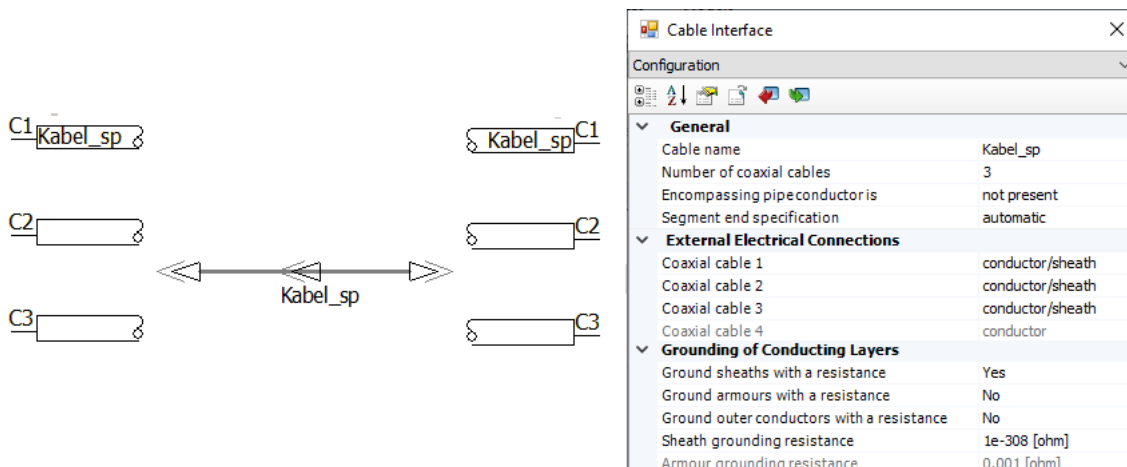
C1 Kabel_sp

C2

C3

Kabel_sp

Kabel_sp C1

C2

C3

Cable Interface

Configuration

| General | |
|---|---|
| Cable name | Kabel_sp |
| Number of coaxial cables | 3 |
| Encompassing pipe conductor is | not present |
| Segment end specification | automatic |
| **External Electrical Connections** | |
| Coaxial cable 1 | conductor/sheath |
| Coaxial cable 2 | conductor/sheath |
| Coaxial cable 3 | conductor/sheath |
| Coaxial cable 4 | conductor |
| **Grounding of Conducting Layers** | |
| Ground sheaths with a resistance | Yes |
| Ground armours with a resistance | No |
| Ground outer conductors with a resistance | No |
| Sheath grounding resistance | 1e-308 [ohm] |
| Armour grounding resistance | 0.001 [ohm] |